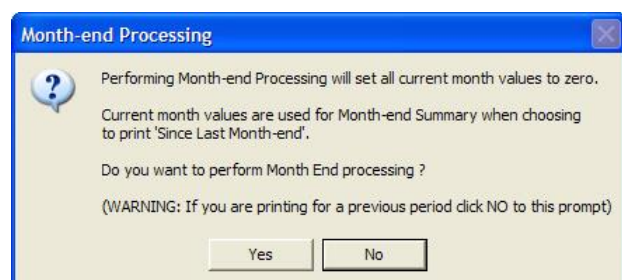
Month-end Processing

?

Performing Month-end Processing will set all current month values to zero.

Current month values are used for Month-end Summary when choosing to print 'Since Last Month-end'.

Do you want to perform Month End processing ?

(WARNING: If you are printing for a previous period click NO to this prompt)

Yes

No